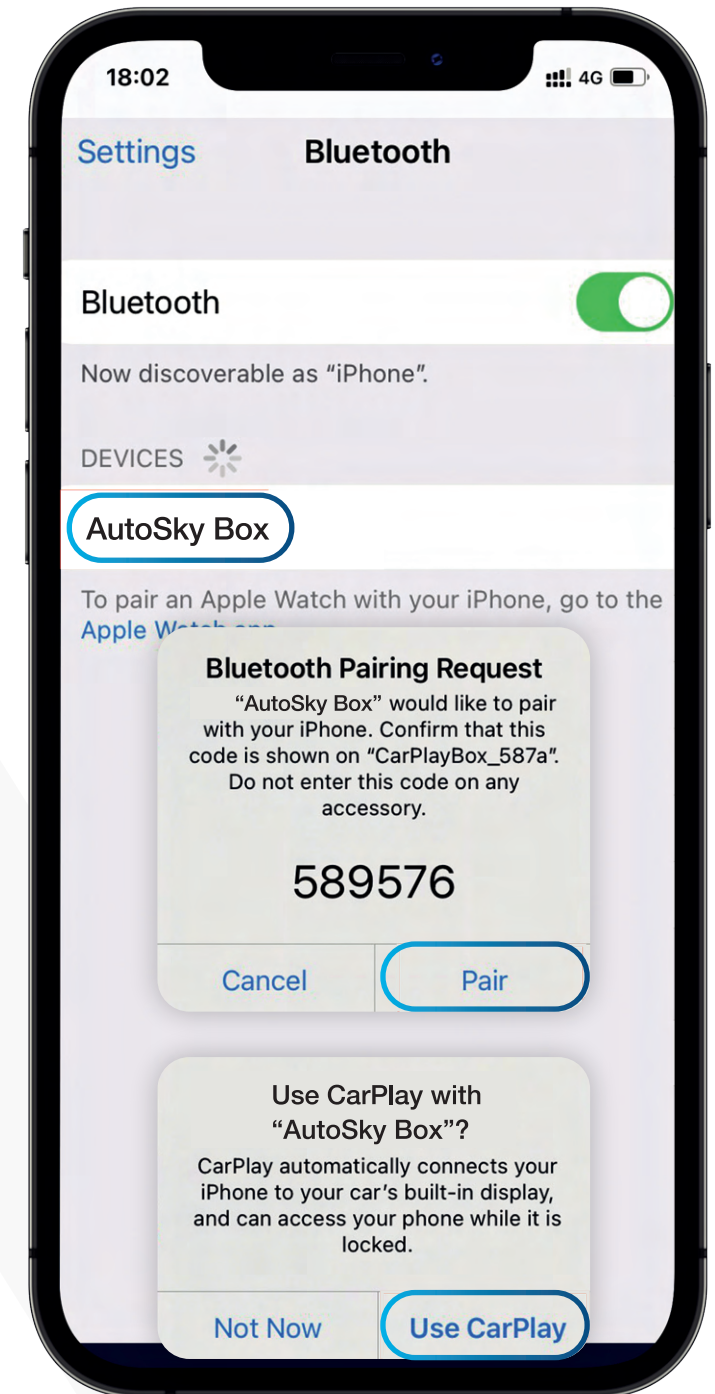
18:02
4G

Settings
Bluetooth

Bluetooth

Now discoverable as “iPhone”.

DEVICES

AutoSky Box

To pair an Apple Watch with your iPhone, go to the Apple W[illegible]

Bluetooth Pairing Request
“AutoSky Box” would like to pair with your iPhone. Confirm that this code is shown on “CarPlayBox_587a”. Do not enter this code on any accessory.

589576

Cancel
Pair

Use CarPlay with “AutoSky Box”?
CarPlay automatically connects your iPhone to your car’s built-in display, and can access your phone while it is locked.

Not Now
Use CarPlay